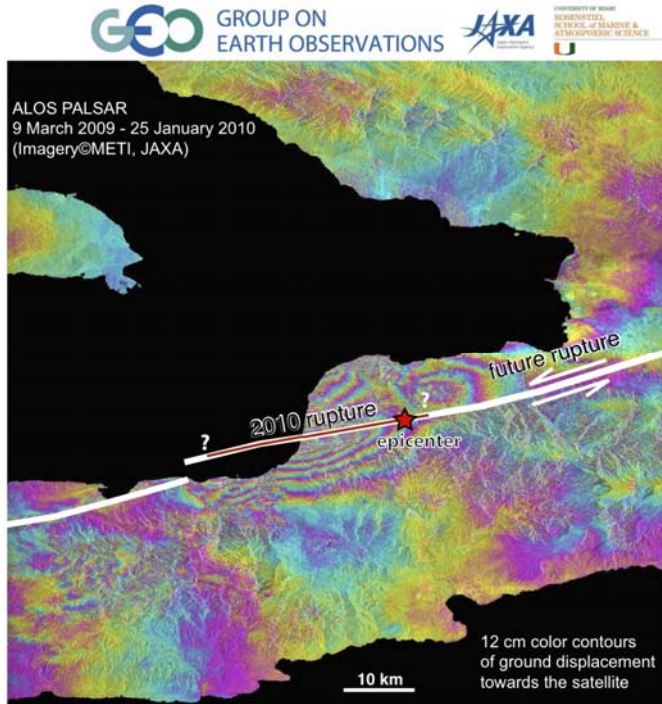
GEO GROUP ON EARTH OBSERVATIONS

JAXA

UNIVERSITY OF MIAMI ROSENSTIEL SCHOOL of MARINE & ATMOSPHERIC SCIENCE

ALOS PALSAR
9 March 2009 - 25 January 2010
(Imagery©METI, JAXA)

future rupture

?

?

2010 rupture

epicenter

12 cm color contours of ground displacement towards the satellite

10 km